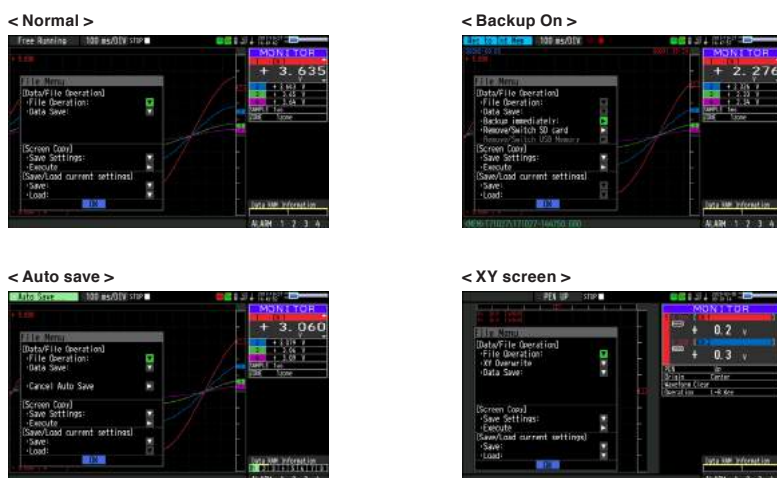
< Normal >

Free Running 100 ms/DIV STOP

MONITOR

+ 3.635

File Menu
[Data/File Operation]
·File Operation:
·Data Save:

[Screen Copy]
·Save Settings:
·Execute
[Save/Load current settings]
·Save:
·Load:

OK

Data RAM Information

ALARM 1 2 3 4

< Backup On >

100 ms/DIV

MONITOR

+ 2.276

File Menu
[Data/File Operation]
·File Operation:
·Data Save:
·Backup immediately:
·Remove/Switch SD card
·Remove/Switch USB Memory
[Screen Copy]
·Save Settings:
·Execute
[Save/Load current settings]
·Save:
·Load:

OK

Data RAM Information

ALARM 1 2 3 4

< Auto save >

Auto Save 100 ms/DIV STOP

MONITOR

+ 3.060

File Menu
[Data/File Operation]
·File Operation:
·Data Save:

·Cancel Auto Save

[Screen Copy]
·Save Settings:
·Execute
[Save/Load current settings]
·Save:
·Load:

OK

Data RAM Information

< XY screen >

PEN UP STOP

MONITOR

+ 0.2 v

+ 0.3 v

File Menu
[Data/File Operation]
·File Operation:
·XY Overwrite
·Data Save:

[Screen Copy]
·Save Settings:
·Execute
[Save/Load current settings]
·Save:
·Load:

OK

PEN Up
Origin Center
Waveform Clear

Data RAM Information